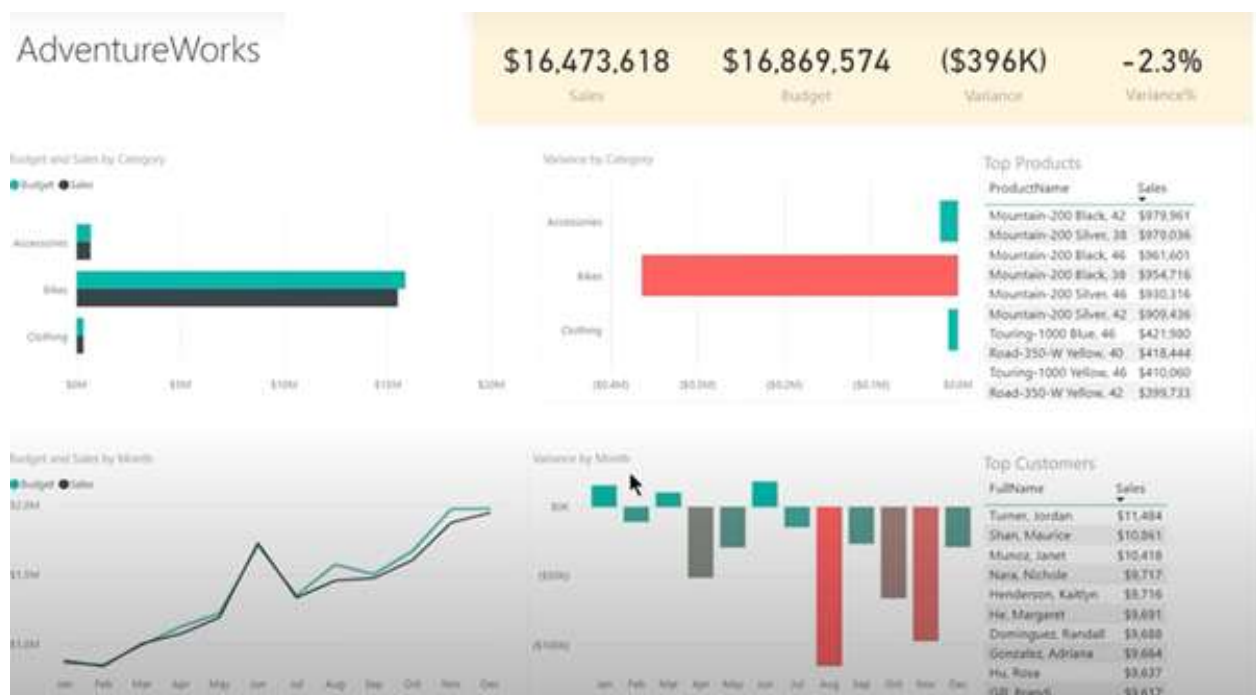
AdventureWorks

$16,473,618
Sales

$16,869,574
Budget

($396K)
Variance

-2.3%
Variance%

Budget and Sales by Category
Budget Sales

Accessories
Bikes
Clothing

$0M $5M $10M $15M $20M

Variance by Category

Accessories
Bikes
Clothing

($0.4M) ($0.3M) ($0.2M) ($0.1M) $0.0M

Top Products

| ProductName | Sales |
|---|---|
| Mountain-200 Black, 42 | $979,961 |
| Mountain-200 Silver, 38 | $970,036 |
| Mountain-200 Black, 46 | $961,601 |
| Mountain-200 Black, 38 | $954,716 |
| Mountain-200 Silver, 46 | $930,316 |
| Mountain-200 Silver, 42 | $909,436 |
| Touring-1000 Blue, 46 | $421,980 |
| Road-350-W Yellow, 40 | $418,444 |
| Touring-1000 Yellow, 46 | $410,060 |
| Road-350-W Yellow, 42 | $399,733 |

Budget and Sales by Month
Budget Sales

$2.0M
$1.5M
$1.0M

Jan Feb Mar Apr May Jun Jul Aug Sep Oct Nov Dec

Variance by Month

$0K
($50K)
($100K)

Jan Feb Mar Apr May Jun Jul Aug Sep Oct Nov Dec

Top Customers

| FullName | Sales |
|---|---|
| Turner, Jordan | $11,484 |
| Shan, Maurice | $10,861 |
| Munoz, Janet | $10,418 |
| Nara, Nichole | $9,717 |
| Henderson, Kaitlyn | $9,716 |
| He, Margaret | $9,691 |
| Dominguez, Randall | $9,688 |
| Gonzalez, Adriana | $9,664 |
| Hu, Rosa | $9,637 |
| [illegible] | $9,617 |